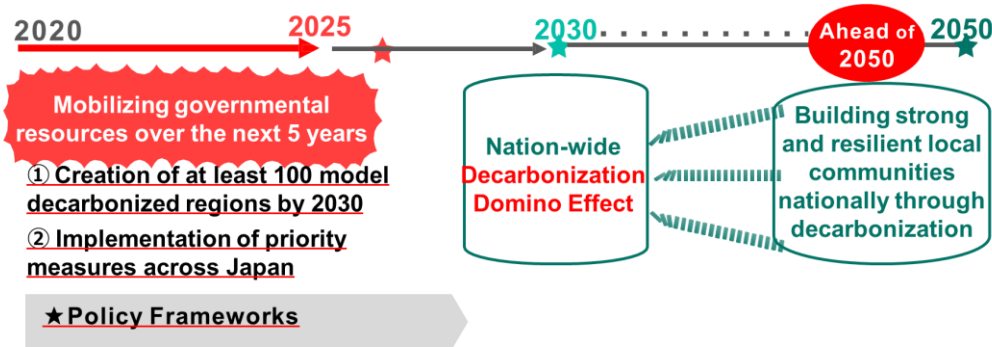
2020

2025

2030

Ahead of 2050

2050

Mobilizing governmental resources over the next 5 years

① Creation of at least 100 model decarbonized regions by 2030

② Implementation of priority measures across Japan

★Policy Frameworks

Nation-wide Decarbonization Domino Effect

Building strong and resilient local communities nationally through decarbonization